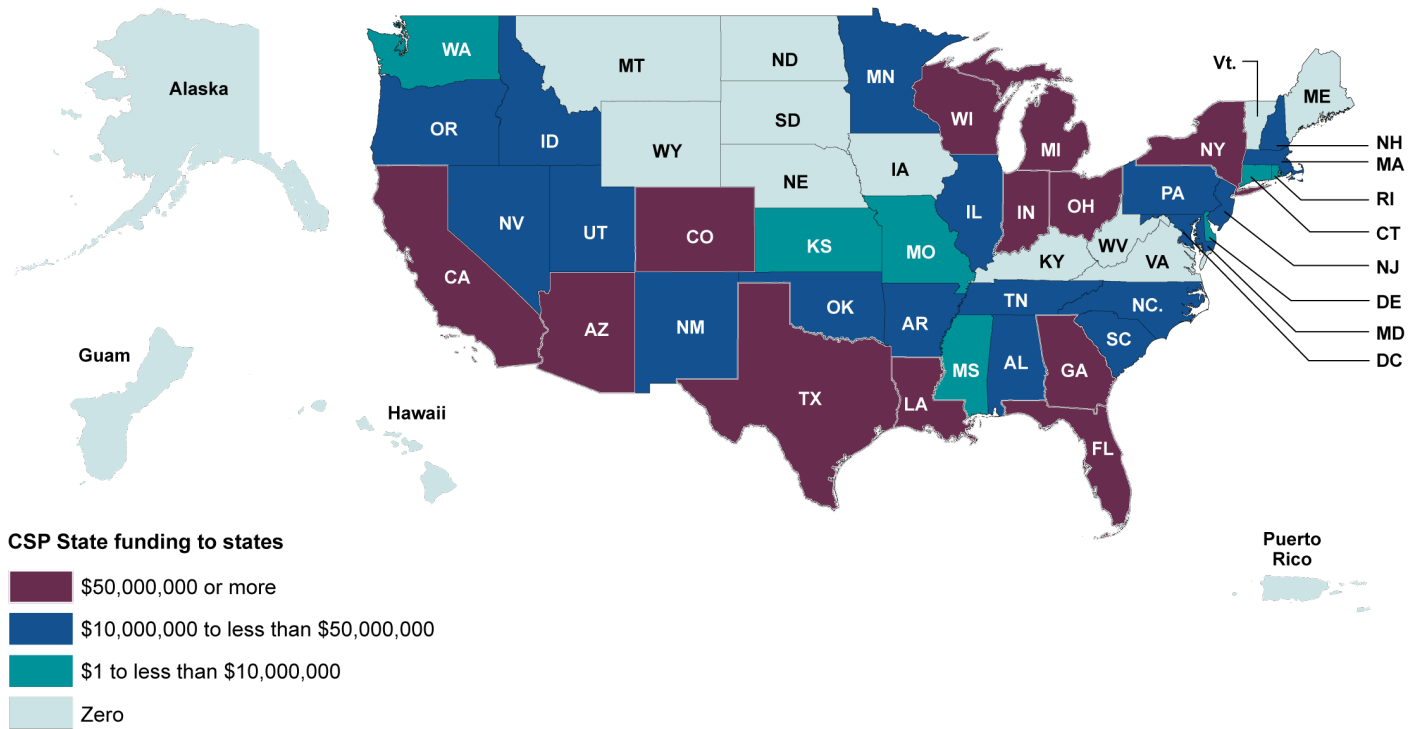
Alaska

WA
MT
ND
MN
Vt.
ME
OR
ID
SD
WI
NY
NH
WY
MI
MA
NE
IA
RI
NV
UT
CO
IL
IN
OH
PA
CT
KS
MO
WV
CA
KY
VA
NJ
TN
DE
AZ
NM
OK
AR
NC.
SC
MD
Guam
MS
AL
GA
DC
TX
LA
Hawaii
FL

CSP State funding to states
$50,000,000 or more
$10,000,000 to less than $50,000,000
$1 to less than $10,000,000
Zero

Puerto Rico